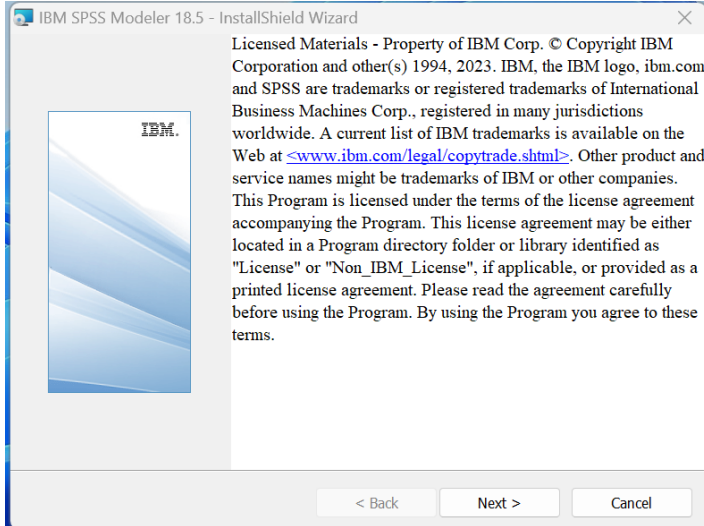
IBM SPSS Modeler 18.5 - InstallShield Wizard

IBM.

Licensed Materials - Property of IBM Corp. © Copyright IBM Corporation and other(s) 1994, 2023. IBM, the IBM logo, ibm.com and SPSS are trademarks or registered trademarks of International Business Machines Corp., registered in many jurisdictions worldwide. A current list of IBM trademarks is available on the Web at <www.ibm.com/legal/copytrade.shtml>. Other product and service names might be trademarks of IBM or other companies. This Program is licensed under the terms of the license agreement accompanying the Program. This license agreement may be either located in a Program directory folder or library identified as "License" or "Non_IBM_License", if applicable, or provided as a printed license agreement. Please read the agreement carefully before using the Program. By using the Program you agree to these terms.

< Back

Next >

Cancel